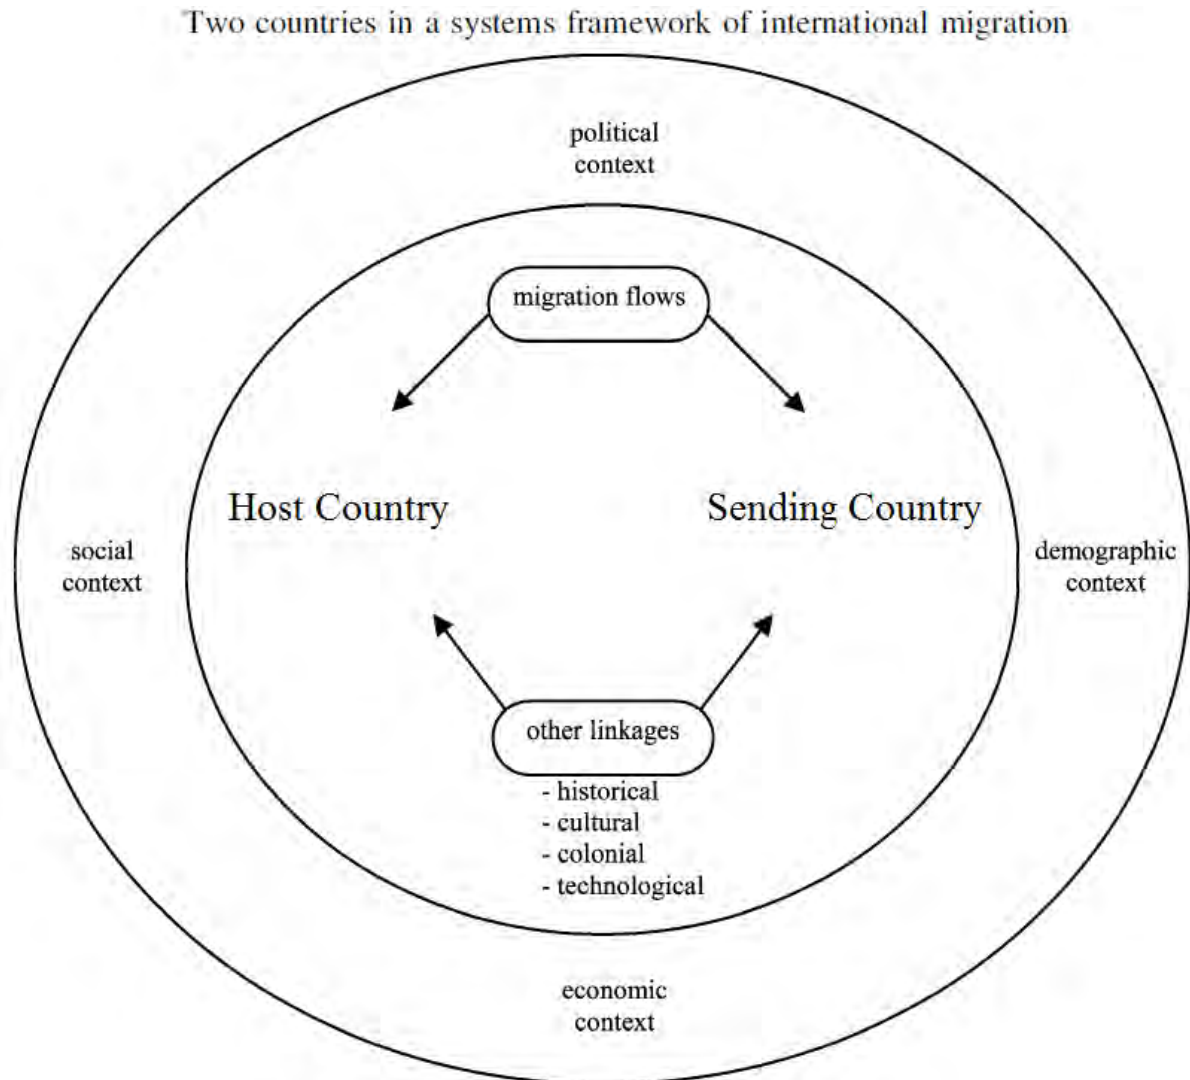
Two countries in a systems framework of international migration

political context

migration flows

Host Country

Sending Country

social context

demographic context

other linkages

- historical
- cultural
- colonial
- technological

economic context